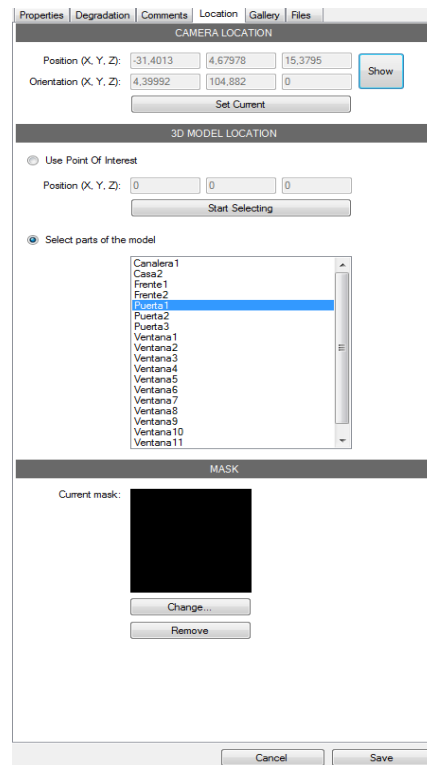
Properties | Degradation | Comments | Location | Gallery | Files

CAMERA LOCATION

Position (X, Y, Z): -31,4013 4,67978 15,3795

Orientation (X, Y, Z): 4,39992 104,882 0

Show

Set Current

3D MODEL LOCATION

Use Point Of Interest

Position (X, Y, Z): 0 0 0

Start Selecting

Select parts of the model

Canalera1
Casa2
Frente1
Frente2
Puerta1
Puerta2
Puerta3
Ventana1
Ventana2
Ventana3
Ventana4
Ventana5
Ventana6
Ventana7
Ventana8
Ventana9
Ventana10
Ventana11

MASK

Current mask:

Change...

Remove

Cancel

Save